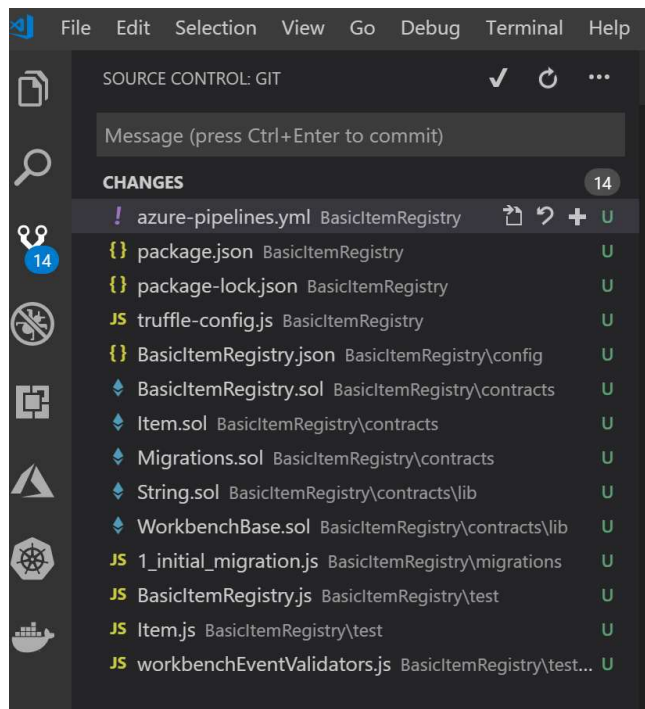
File Edit Selection View Go Debug Terminal Help

14

SOURCE CONTROL: GIT ✓ ···

Message (press Ctrl+Enter to commit)

CHANGES 14

! azure-pipelines.yml BasicItemRegistry + U
{} package.json BasicItemRegistry U
{} package-lock.json BasicItemRegistry U
JS truffle-config.js BasicItemRegistry U
{} BasicItemRegistry.json BasicItemRegistry\config U
BasicItemRegistry.sol BasicItemRegistry\contracts U
Item.sol BasicItemRegistry\contracts U
Migrations.sol BasicItemRegistry\contracts U
String.sol BasicItemRegistry\contracts\lib U
WorkbenchBase.sol BasicItemRegistry\contracts\lib U
JS 1_initial_migration.js BasicItemRegistry\migrations U
JS BasicItemRegistry.js BasicItemRegistry\test U
JS Item.js BasicItemRegistry\test U
JS workbenchEventValidators.js BasicItemRegistry\test... U